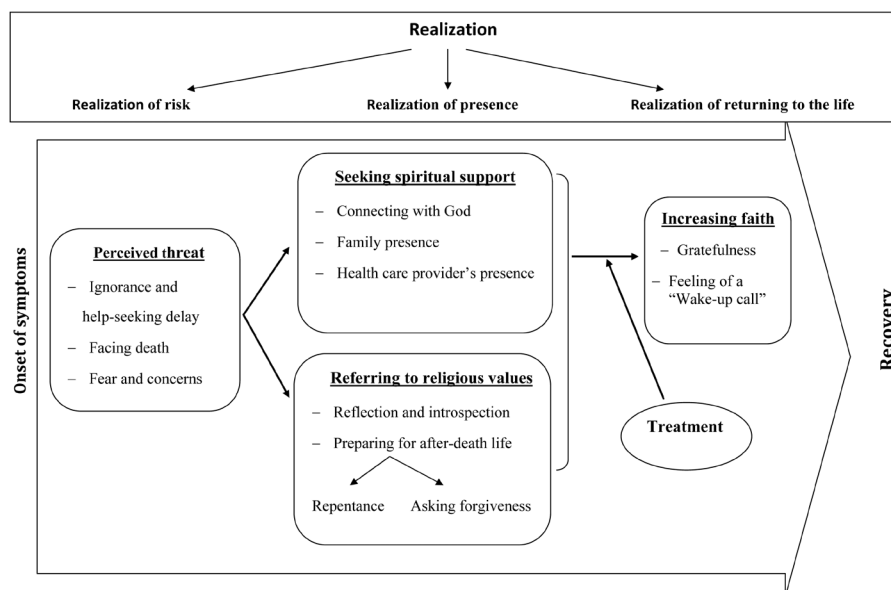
Realization

Realization of risk

Realization of presence

Realization of returning to the life

Onset of symptoms

Perceived threat

– Ignorance and help-seeking delay

– Facing death

– Fear and concerns

Seeking spiritual support

– Connecting with God

– Family presence

– Health care provider's presence

Referring to religious values

– Reflection and introspection

– Preparing for after-death life

Repentance

Asking forgiveness

Increasing faith

– Gratefulness

– Feeling of a "Wake-up call"

Treatment

Recovery